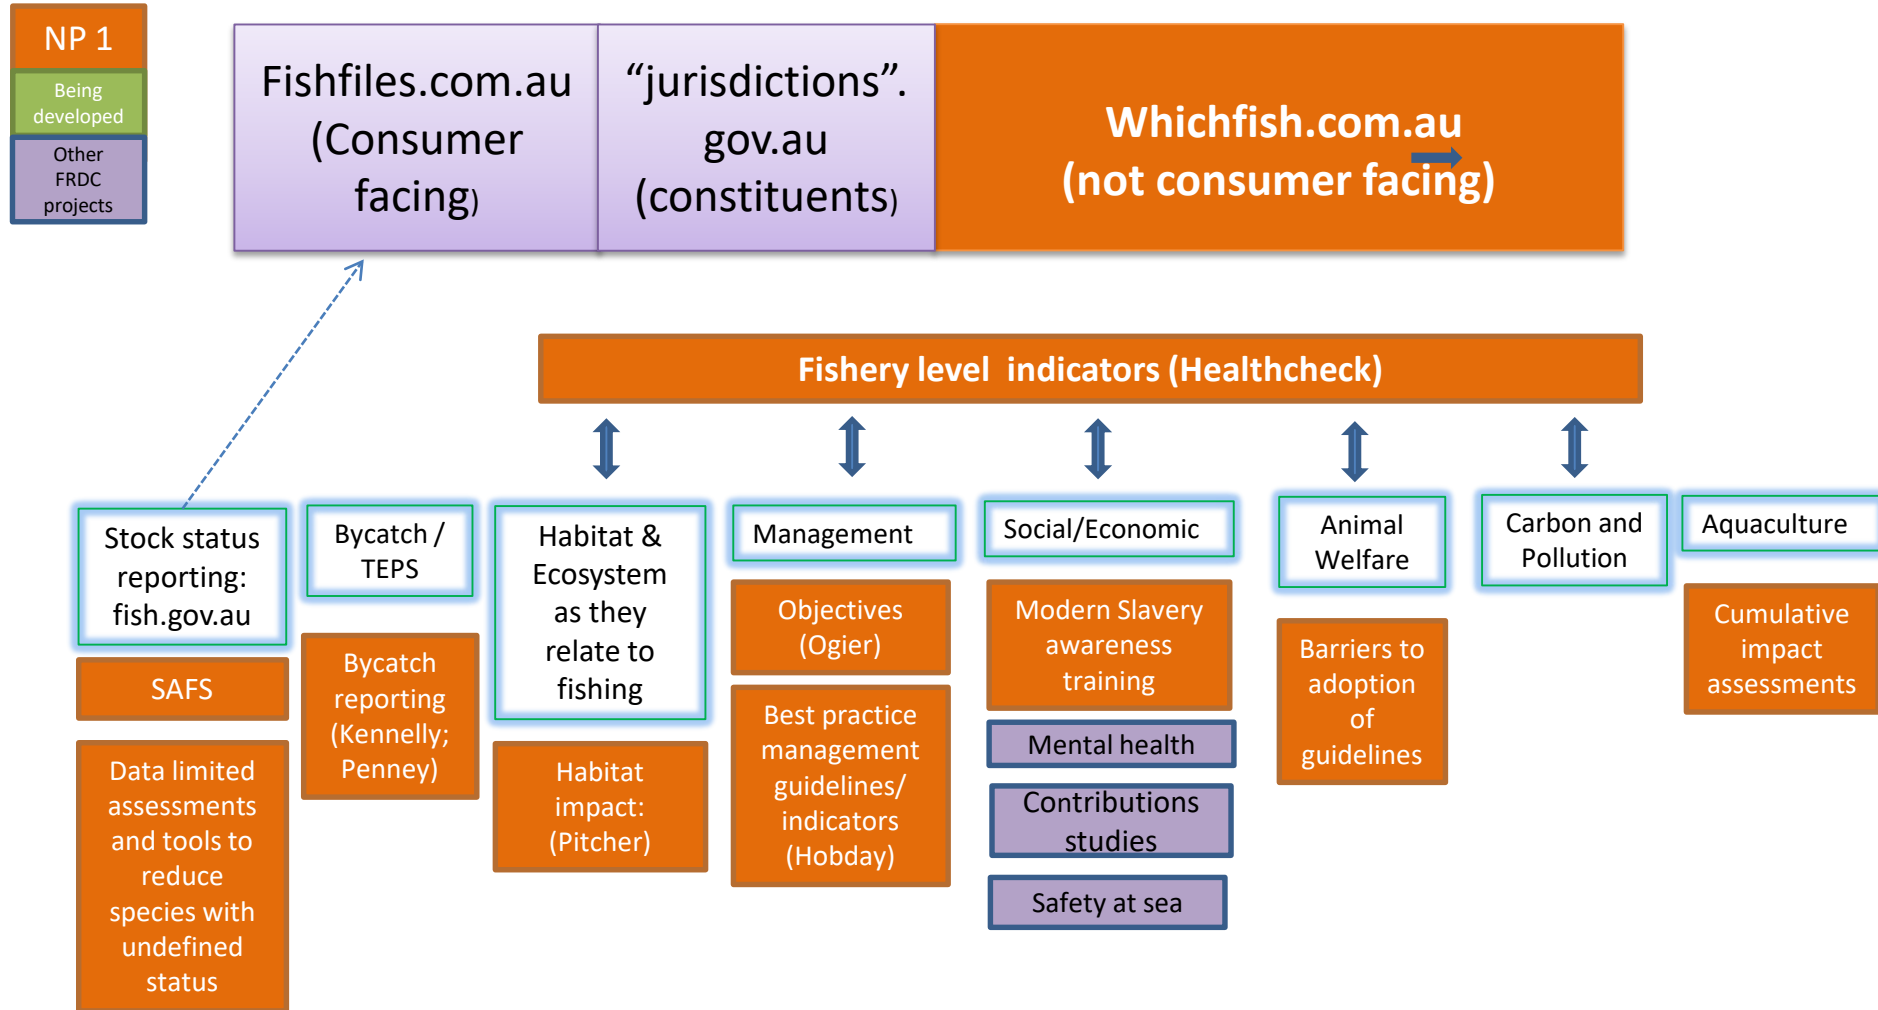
NP 1

Being developed

Other FRDC projects

Fishfiles.com.au (Consumer facing)

“jurisdictions”. gov.au (constituents)

Whichfish.com.au (not consumer facing)

Fishery level indicators (Healthcheck)

Stock status reporting: fish.gov.au

SAFS

Data limited assessments and tools to reduce species with undefined status

Bycatch / TEPS

Bycatch reporting (Kennelly; Penney)

Habitat & Ecosystem as they relate to fishing

Habitat impact: (Pitcher)

Management

Objectives (Ogier)

Best practice management guidelines/ indicators (Hobday)

Social/Economic

Modern Slavery awareness training

Mental health

Contributions studies

Safety at sea

Animal Welfare

Barriers to adoption of guidelines

Carbon and Pollution

Aquaculture

Cumulative impact assessments